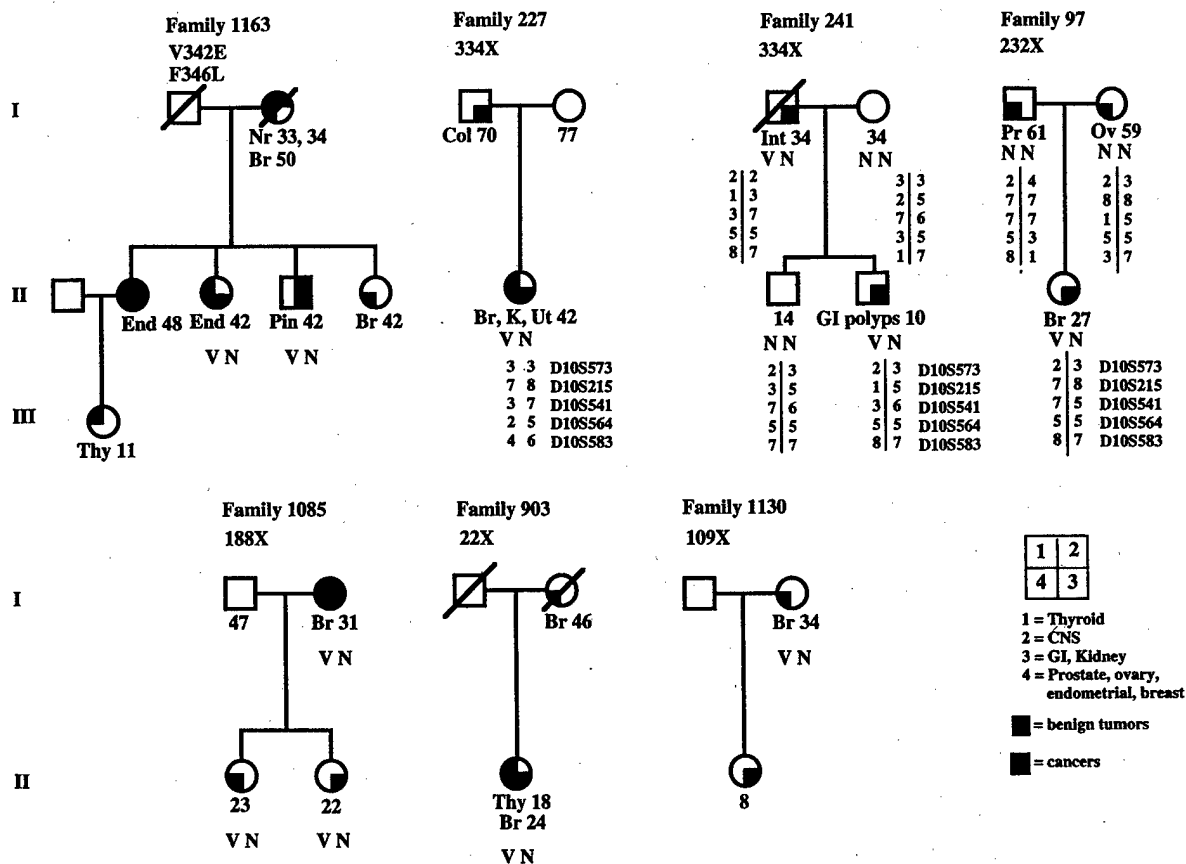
Family 1163
V342E
F346L

I

Nr 33, 34
Br 50

II

End 48 End 42 Pin 42 Br 42

V N V N

III

Thy 11

Family 227
334X

Col 70 77

Br, K, Ut 42
V N

| | | |
|---|---|---|
| 3 | 3 | D10S573 |
| 7 | 8 | D10S215 |
| 3 | 7 | D10S541 |
| 2 | 5 | D10S564 |
| 4 | 6 | D10S583 |

Family 241
334X

Int 34 34
V N N N

| | | | |
|---|---|---|---|
| 2 | 2 | 3 | 3 |
| 1 | 3 | 2 | 5 |
| 3 | 7 | 7 | 6 |
| 5 | 5 | 3 | 5 |
| 8 | 7 | 1 | 7 |

14 GI polyps 10
N N V N

| | | | | |
|---|---|---|---|---|
| 2 | 3 | 2 | 3 | D10S573 |
| 3 | 5 | 1 | 5 | D10S215 |
| 7 | 6 | 3 | 6 | D10S541 |
| 5 | 5 | 5 | 5 | D10S564 |
| 7 | 7 | 8 | 7 | D10S583 |

Family 97
232X

Pr 61 Ov 59
N N N N

| | | | |
|---|---|---|---|
| 2 | 4 | 2 | 3 |
| 7 | 7 | 8 | 8 |
| 7 | 7 | 1 | 5 |
| 5 | 3 | 5 | 5 |
| 8 | 1 | 3 | 7 |

Br 27
V N

| | | |
|---|---|---|
| 2 | 3 | D10S573 |
| 7 | 8 | D10S215 |
| 7 | 5 | D10S541 |
| 5 | 5 | D10S564 |
| 8 | 7 | D10S583 |

Family 1085
188X

I

47 Br 31
V N

II

23 22
V N V N

Family 903
22X

Br 46

Thy 18
Br 24
V N

Family 1130
109X

Br 34
V N

8

| | |
|---|---|
| 1 | 2 |
| 4 | 3 |

1 = Thyroid
2 = CNS
3 = GI, Kidney
4 = Prostate, ovary, endometrial, breast

= benign tumors

= cancers